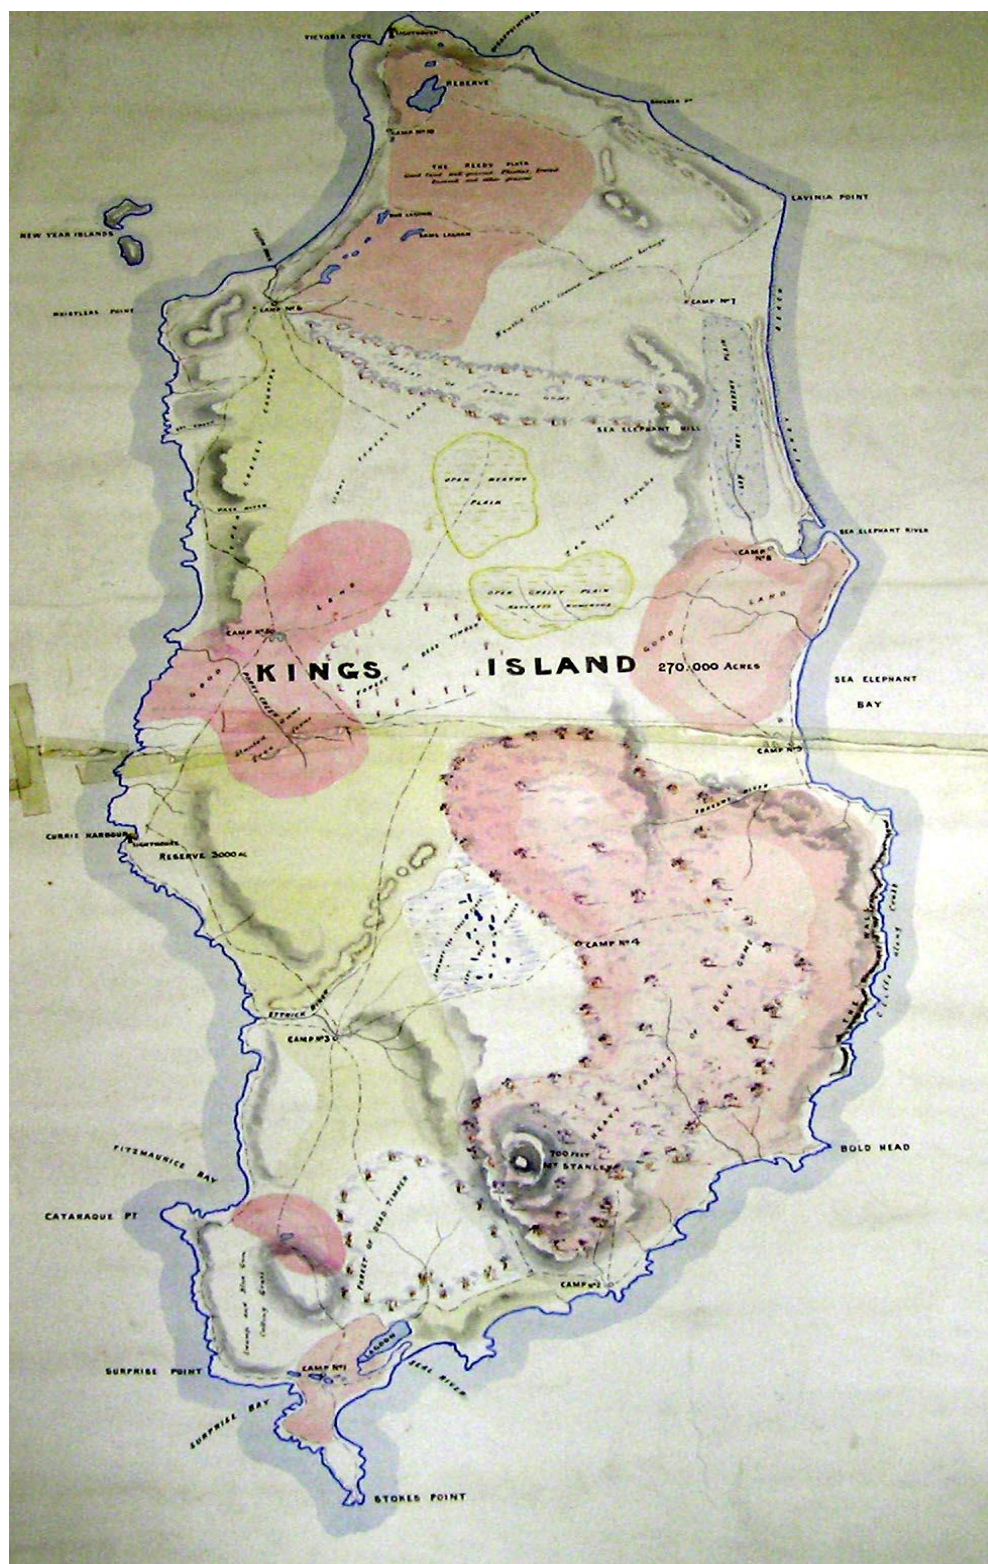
VICTORIA COVE
LIGHTHOUSE
RESERVE
BOULDER PT
CAMP No 10
THE REEDY FLATS
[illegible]
LAVINIA POINT
NEW YEAR ISLANDS
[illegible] LAGOON
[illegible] LAGOON
WHISTLERS POINT
CAMP No 6
CAMP No 7
SEA ELEPHANT HILL
OPEN HEATHY PLAIN
SEA ELEPHANT RIVER
CAMP No 8
OPEN GRASSY PLAIN
GOOD LAND
GOOD LAND
CAMP No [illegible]
KINGS ISLAND
270,000 ACRES
SEA ELEPHANT
BAY
FOREST OF DEAD TIMBER
CAMP No 5
CURRIE HARBOUR
LIGHTHOUSE
RESERVE 3000 AC
CAMP No 4
FOREST OF BLUE GUMS
ETTRICK RIVER
CAMP No 3
FITZMAURICE BAY
BOLD HEAD
700 FEET
Mt STANLEY
CATARAQUE PT
FOREST OF DEAD TIMBER
CAMP No 2
CAMP No 1
LAGOON
SEAL RIVER
SURPRISE POINT
SURPRISE BAY
STOKES POINT